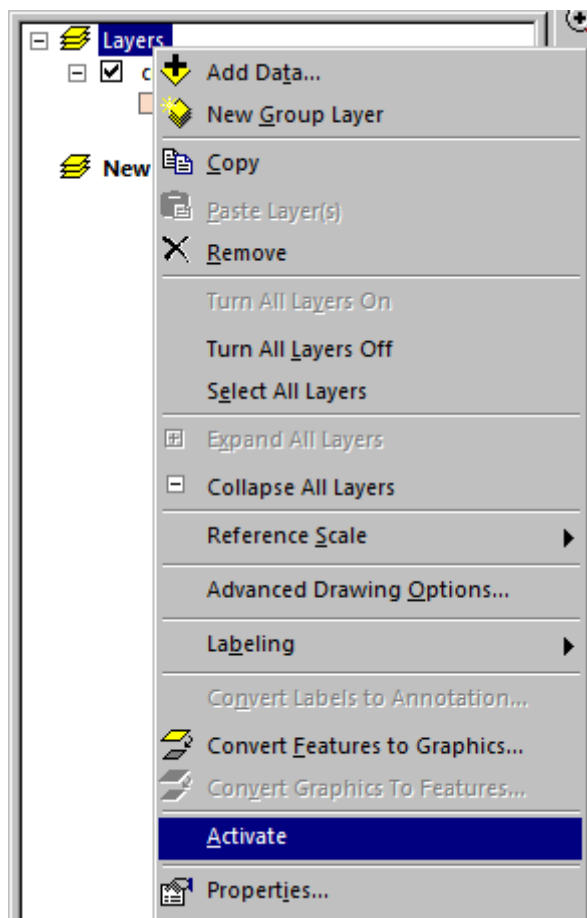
Layers
c
New

Add Data...
New Group Layer
Copy
Paste Layer(s)
Remove
Turn All Layers On
Turn All Layers Off
Select All Layers
Expand All Layers
Collapse All Layers
Reference Scale
Advanced Drawing Options...
Labeling
Convert Labels to Annotation...
Convert Features to Graphics...
Convert Graphics To Features...
Activate
Properties...